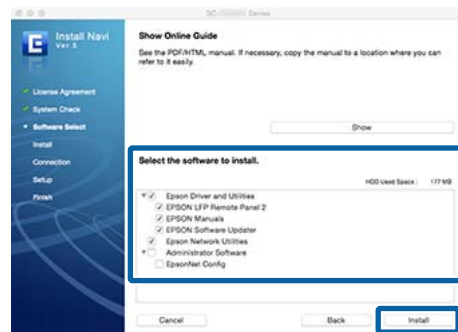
SC-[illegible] Series

Install Navi
Ver.5

License Agreement
System Check
Software Select
Install
Connection
Setup
Finish

Show Online Guide
See the PDF/HTML manual. If necessary, copy the manual to a location where you can refer to it easily.

Show

Select the software to install.

HDD Used Space : 177 MB

Epson Driver and Utilities
EPSON LFP Remote Panel 2
EPSON Manuals
EPSON Software Updater
Epson Network Utilities
Administrator Software
EpsonNet Config

Cancel
Back
Install